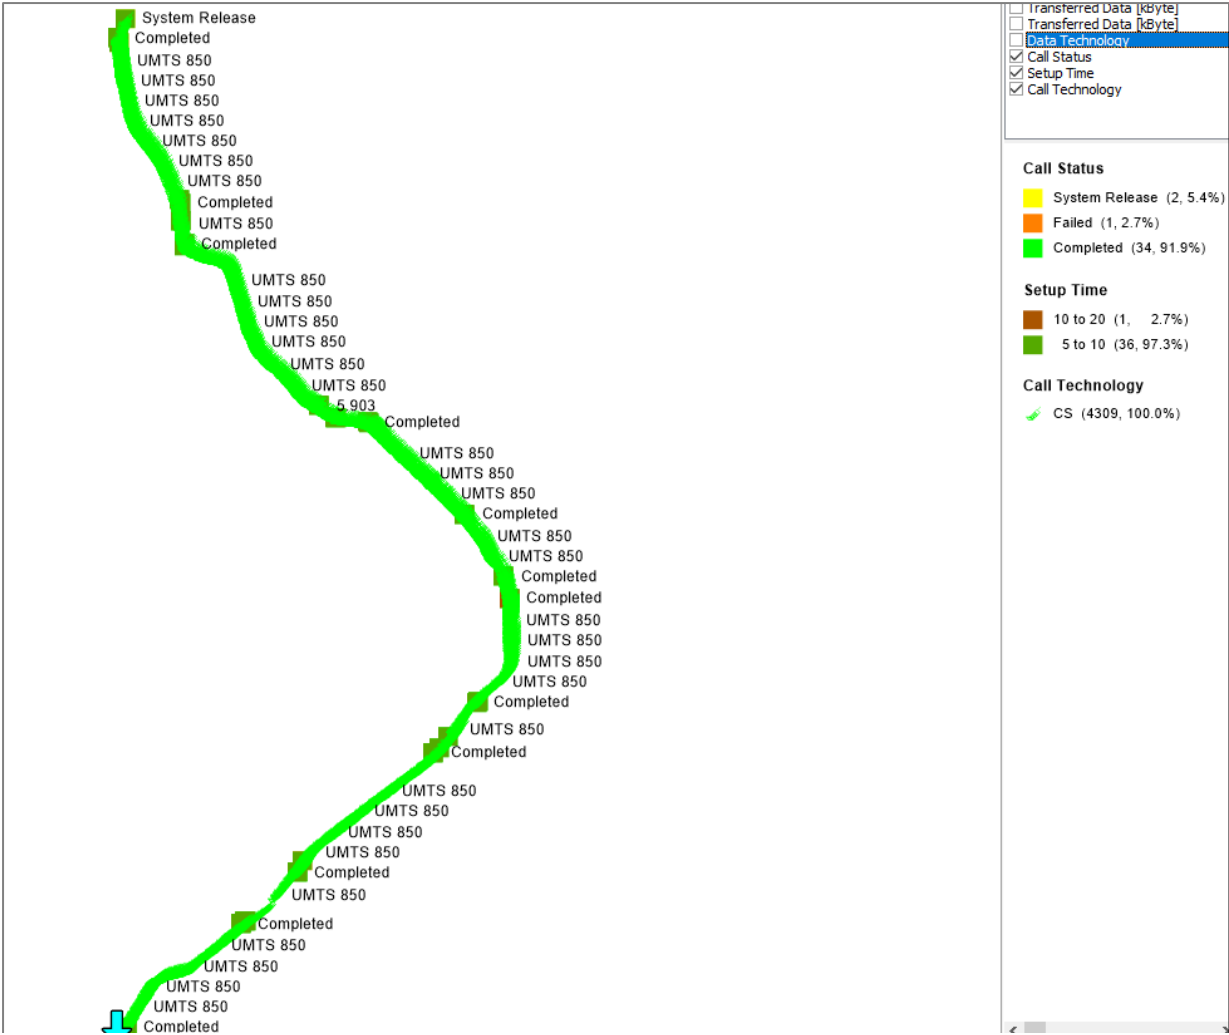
System Release
Completed
UMTS 850
UMTS 850
UMTS 850
UMTS 850
UMTS 850
UMTS 850
UMTS 850
Completed
UMTS 850
Completed
UMTS 850
UMTS 850
UMTS 850
UMTS 850
UMTS 850
UMTS 850
5.903
Completed
UMTS 850
UMTS 850
UMTS 850
Completed
UMTS 850
UMTS 850
Completed
Completed
UMTS 850
UMTS 850
UMTS 850
UMTS 850
Completed
UMTS 850
Completed
UMTS 850
UMTS 850
UMTS 850
UMTS 850
Completed
UMTS 850
Completed
UMTS 850
UMTS 850
UMTS 850
UMTS 850
Completed

Transferred Data [kByte]
Transferred Data [kByte]
Data Technology
☑ Call Status
☑ Setup Time
☑ Call Technology

Call Status
System Release (2, 5.4%)
Failed (1, 2.7%)
Completed (34, 91.9%)

Setup Time
10 to 20 (1, 2.7%)
5 to 10 (36, 97.3%)

Call Technology
CS (4309, 100.0%)